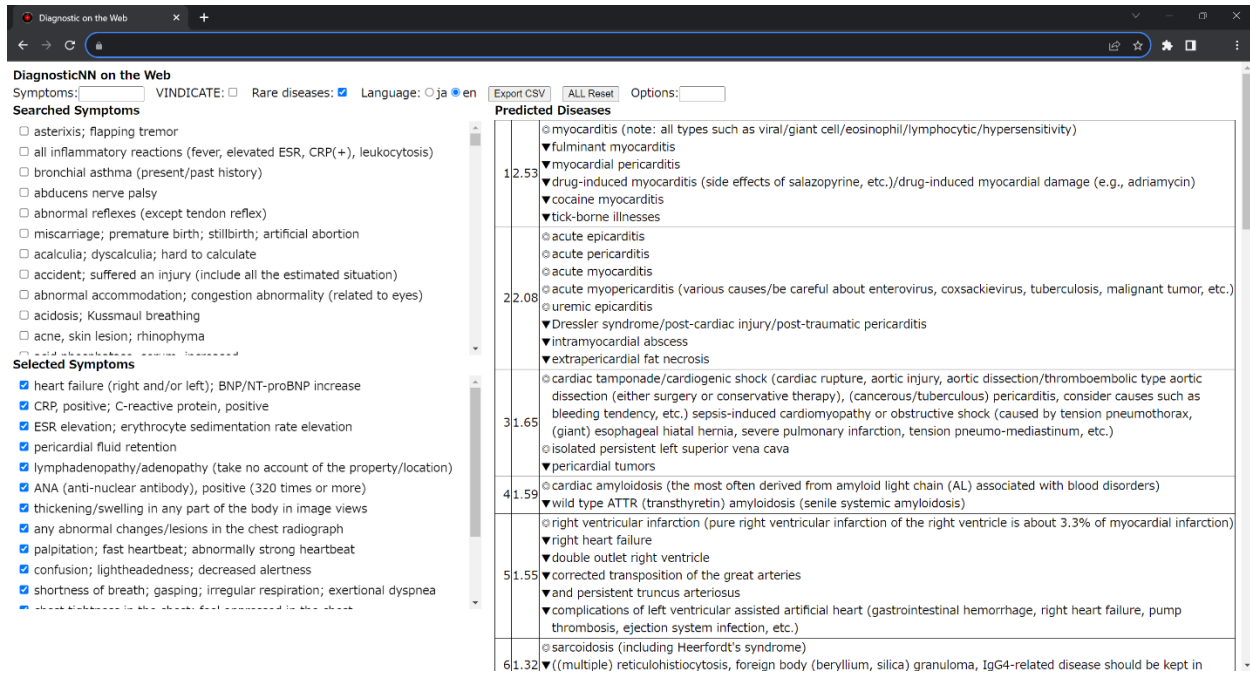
Diagnostic on the Web

DiagnosticNN on the Web
Symptoms: VINDICATE: ☐ Rare diseases: ☑ Language: ○ja ◉en Export CSV ALL Reset Options:

Searched Symptoms
☐ asterixis; flapping tremor
☐ all inflammatory reactions (fever, elevated ESR, CRP(+), leukocytosis)
☐ bronchial asthma (present/past history)
☐ abducens nerve palsy
☐ abnormal reflexes (except tendon reflex)
☐ miscarriage; premature birth; stillbirth; artificial abortion
☐ acalculia; dyscalculia; hard to calculate
☐ accident; suffered an injury (include all the estimated situation)
☐ abnormal accommodation; congestion abnormality (related to eyes)
☐ acidosis; Kussmaul breathing
☐ acne, skin lesion; rhinophyma
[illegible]

Selected Symptoms
☑ heart failure (right and/or left); BNP/NT-proBNP increase
☑ CRP, positive; C-reactive protein, positive
☑ ESR elevation; erythrocyte sedimentation rate elevation
☑ pericardial fluid retention
☑ lymphadenopathy/adenopathy (take no account of the property/location)
☑ ANA (anti-nuclear antibody), positive (320 times or more)
☑ thickening/swelling in any part of the body in image views
☑ any abnormal changes/lesions in the chest radiograph
☑ palpitation; fast heartbeat; abnormally strong heartbeat
☑ confusion; lightheadedness; decreased alertness
☑ shortness of breath; gasping; irregular respiration; exertional dyspnea
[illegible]

Predicted Diseases

| | | |
|---|---|---|
| 1 | 2.53 | ◎myocarditis (note: all types such as viral/giant cell/eosinophil/lymphocytic/hypersensitivity)<br>▼fulminant myocarditis<br>▼myocardial pericarditis<br>▼drug-induced myocarditis (side effects of salazopyrine, etc.)/drug-induced myocardial damage (e.g., adriamycin)<br>▼cocaine myocarditis<br>▼tick-borne illnesses |
| 2 | 2.08 | ◎acute epicarditis<br>◎acute pericarditis<br>◎acute myocarditis<br>◎acute myopericarditis (various causes/be careful about enterovirus, coxsackievirus, tuberculosis, malignant tumor, etc.)<br>◎uremic epicarditis<br>▼Dressler syndrome/post-cardiac injury/post-traumatic pericarditis<br>▼intramyocardial abscess<br>▼extrapericardial fat necrosis |
| 3 | 1.65 | ◎cardiac tamponade/cardiogenic shock (cardiac rupture, aortic injury, aortic dissection/thromboembolic type aortic dissection (either surgery or conservative therapy), (cancerous/tuberculous) pericarditis, consider causes such as bleeding tendency, etc.) sepsis-induced cardiomyopathy or obstructive shock (caused by tension pneumothorax, (giant) esophageal hiatal hernia, severe pulmonary infarction, tension pneumo-mediastinum, etc.)<br>◎isolated persistent left superior vena cava<br>▼pericardial tumors |
| 4 | 1.59 | ◎cardiac amyloidosis (the most often derived from amyloid light chain (AL) associated with blood disorders)<br>▼wild type ATTR (transthyretin) amyloidosis (senile systemic amyloidosis) |
| 5 | 1.55 | ◎right ventricular infarction (pure right ventricular infarction of the right ventricle is about 3.3% of myocardial infarction)<br>▼right heart failure<br>▼double outlet right ventricle<br>▼corrected transposition of the great arteries<br>▼and persistent truncus arteriosus<br>▼complications of left ventricular assisted artificial heart (gastrointestinal hemorrhage, right heart failure, pump thrombosis, ejection system infection, etc.) |
| 6 | 1.32 | ◎sarcoidosis (including Heerfordt's syndrome)<br>▼((multiple) reticulohistiocytosis, foreign body (beryllium, silica) granuloma, IgG4-related disease should be kept in |